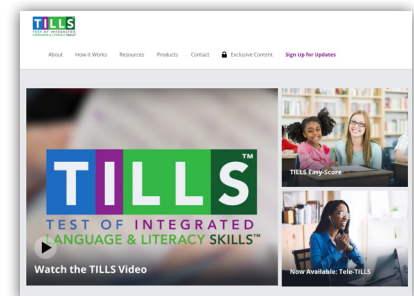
TILLS
TEST OF INTEGRATED LANGUAGE & LITERACY SKILLS

About How it Works Resources Products Contact Exclusive Content Sign Up for Updates

TILLS™
TEST OF INTEGRATED LANGUAGE & LITERACY SKILLS™
Watch the TILLS Video

TILLS Easy-Score

Now Available: Tele-TILLS